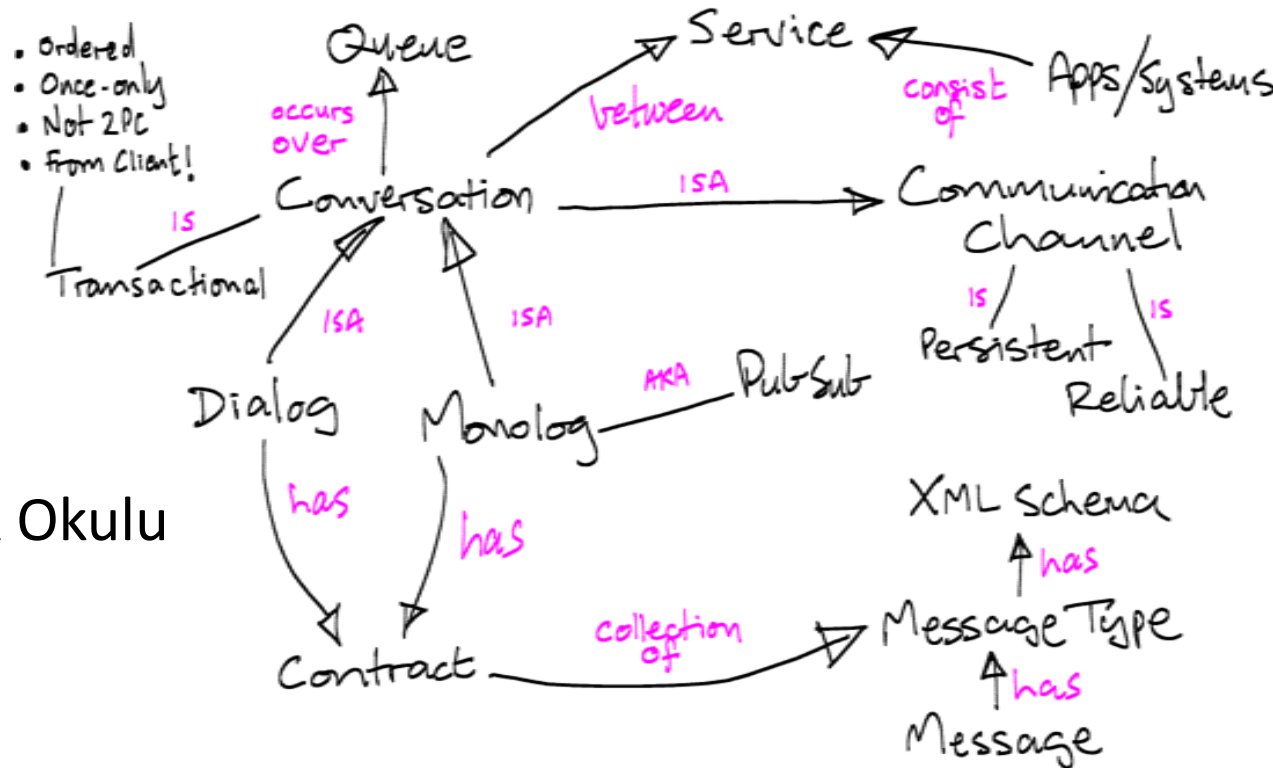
• Ordered
• Once-only
• Not 2PC
• From Client!

Queue

Service

Apps/Systems

occurs over

between

consist of

Conversation

ISA

Communication Channel

IS

Transactional

ISA

ISA

IS

IS

Persistent

Reliable

AKA

Pub-Sub

Dialog

Monolog

has

has

Okulu

XML Schema

has

collection of

Message Type

has

Contract

Message